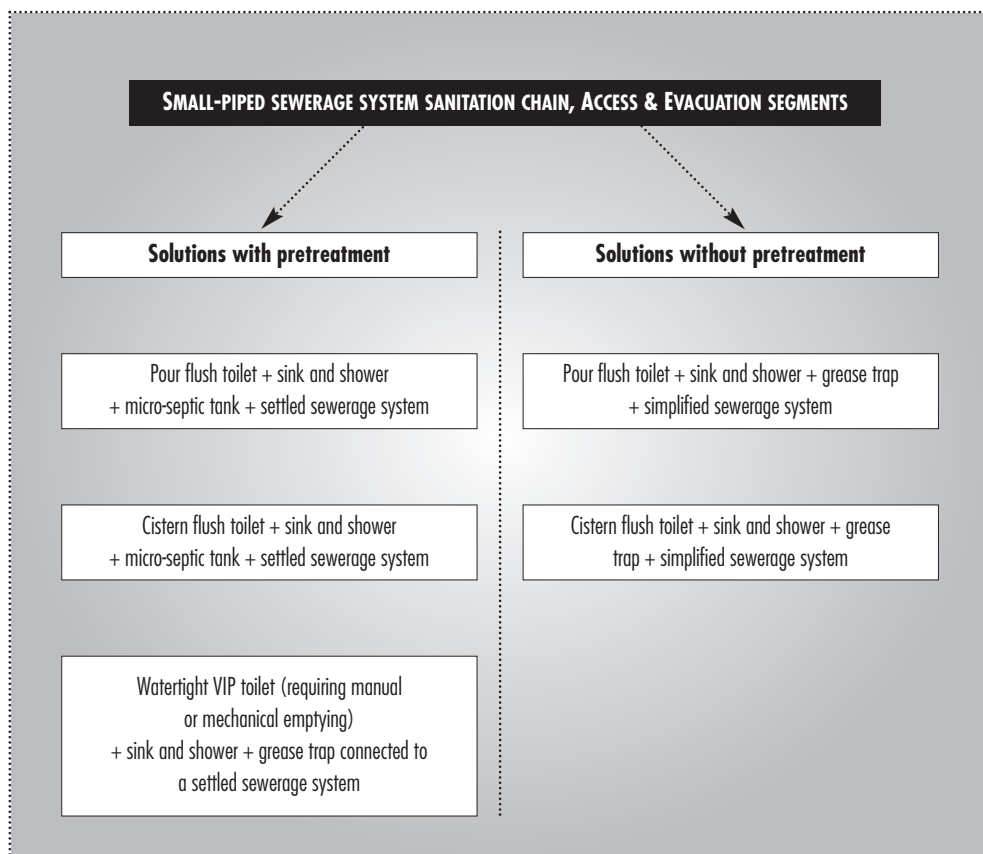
SMALL-PIPED SEWERAGE SYSTEM SANITATION CHAIN, ACCESS & EVACUATION SEGMENTS

Solutions with pretreatment

Pour flush toilet + sink and shower + micro-septic tank + settled sewerage system

Cistern flush toilet + sink and shower + micro-septic tank + settled sewerage system

Watertight VIP toilet (requiring manual or mechanical emptying) + sink and shower + grease trap connected to a settled sewerage system

Solutions without pretreatment

Pour flush toilet + sink and shower + grease trap + simplified sewerage system

Cistern flush toilet + sink and shower + grease trap + simplified sewerage system